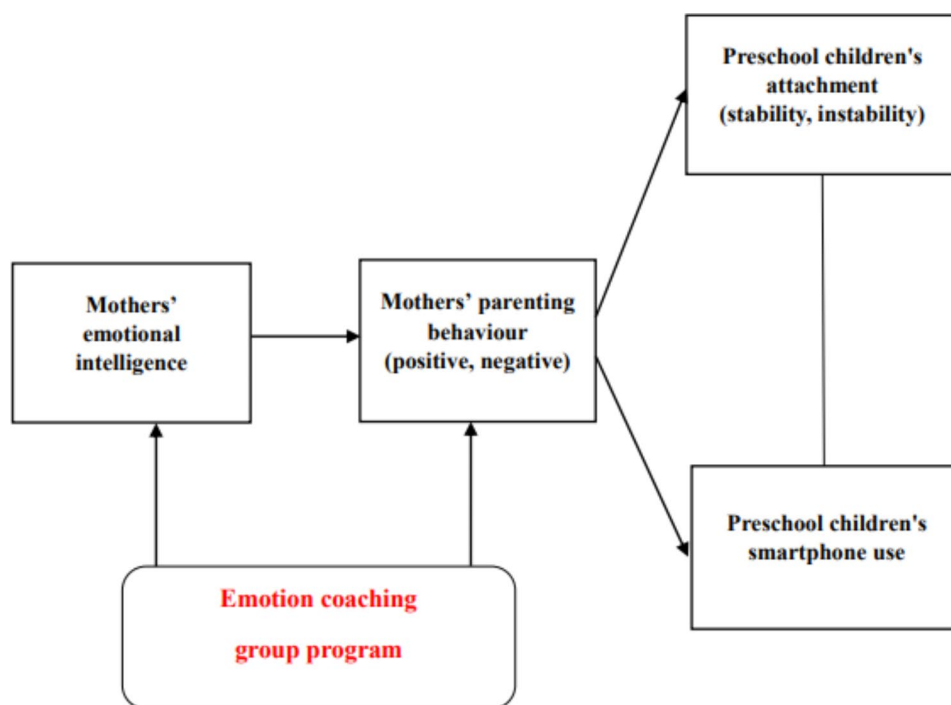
Preschool children's attachment (stability, instability)

Mothers' emotional intelligence

Mothers' parenting behaviour (positive, negative)

Preschool children's smartphone use

Emotion coaching group program